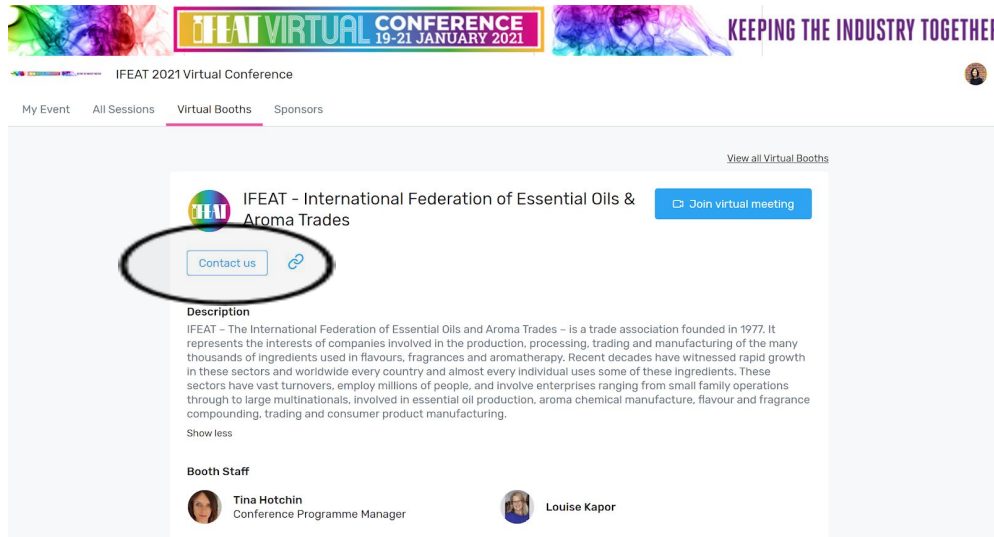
IFEAT VIRTUAL CONFERENCE 19-21 JANUARY 2021

KEEPING THE INDUSTRY TOGETHE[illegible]

IFEAT 2021 Virtual Conference

My Event All Sessions Virtual Booths Sponsors

View all Virtual Booths

IFEAT

IFEAT - International Federation of Essential Oils & Aroma Trades

Join virtual meeting

Contact us

Description

IFEAT – The International Federation of Essential Oils and Aroma Trades – is a trade association founded in 1977. It represents the interests of companies involved in the production, processing, trading and manufacturing of the many thousands of ingredients used in flavours, fragrances and aromatherapy. Recent decades have witnessed rapid growth in these sectors and worldwide every country and almost every individual uses some of these ingredients. These sectors have vast turnovers, employ millions of people, and involve enterprises ranging from small family operations through to large multinationals, involved in essential oil production, aroma chemical manufacture, flavour and fragrance compounding, trading and consumer product manufacturing.

Show less

Booth Staff

Tina Hotchin
Conference Programme Manager

Louise Kapor